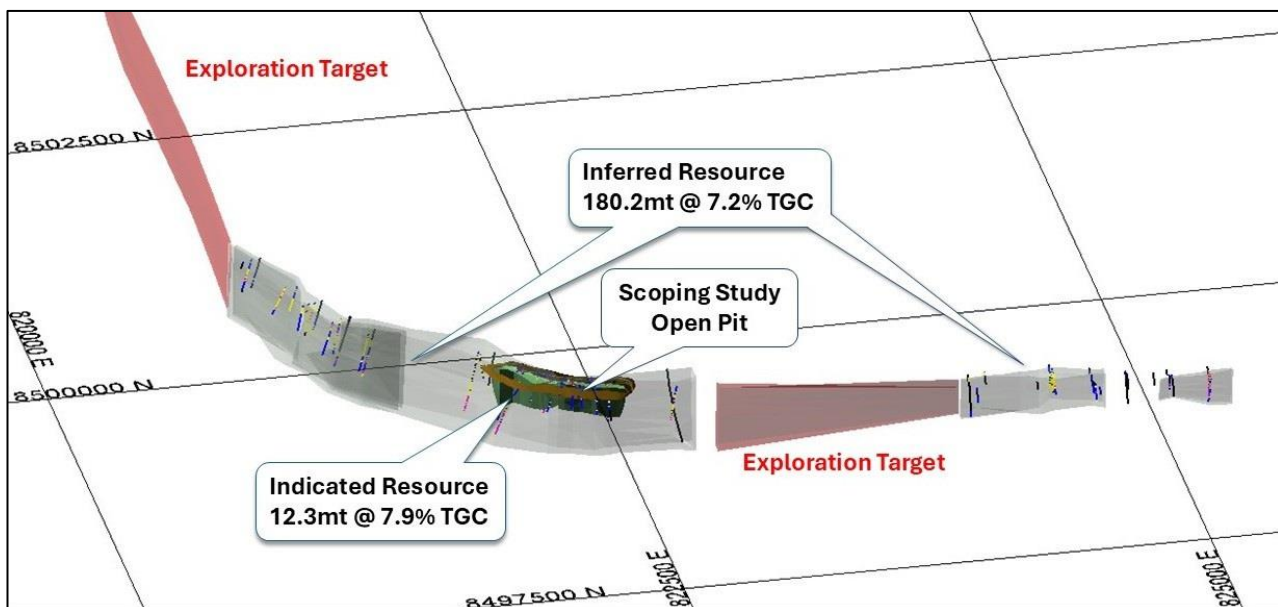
Exploration Target

8502500 N

Inferred Resource
180.2mt @ 7.2% TGC

Scoping Study
Open Pit

820000 E

8500000 N

Exploration Target

Indicated Resource
12.3mt @ 7.9% TGC

8497500 N

822500 E

825000 E